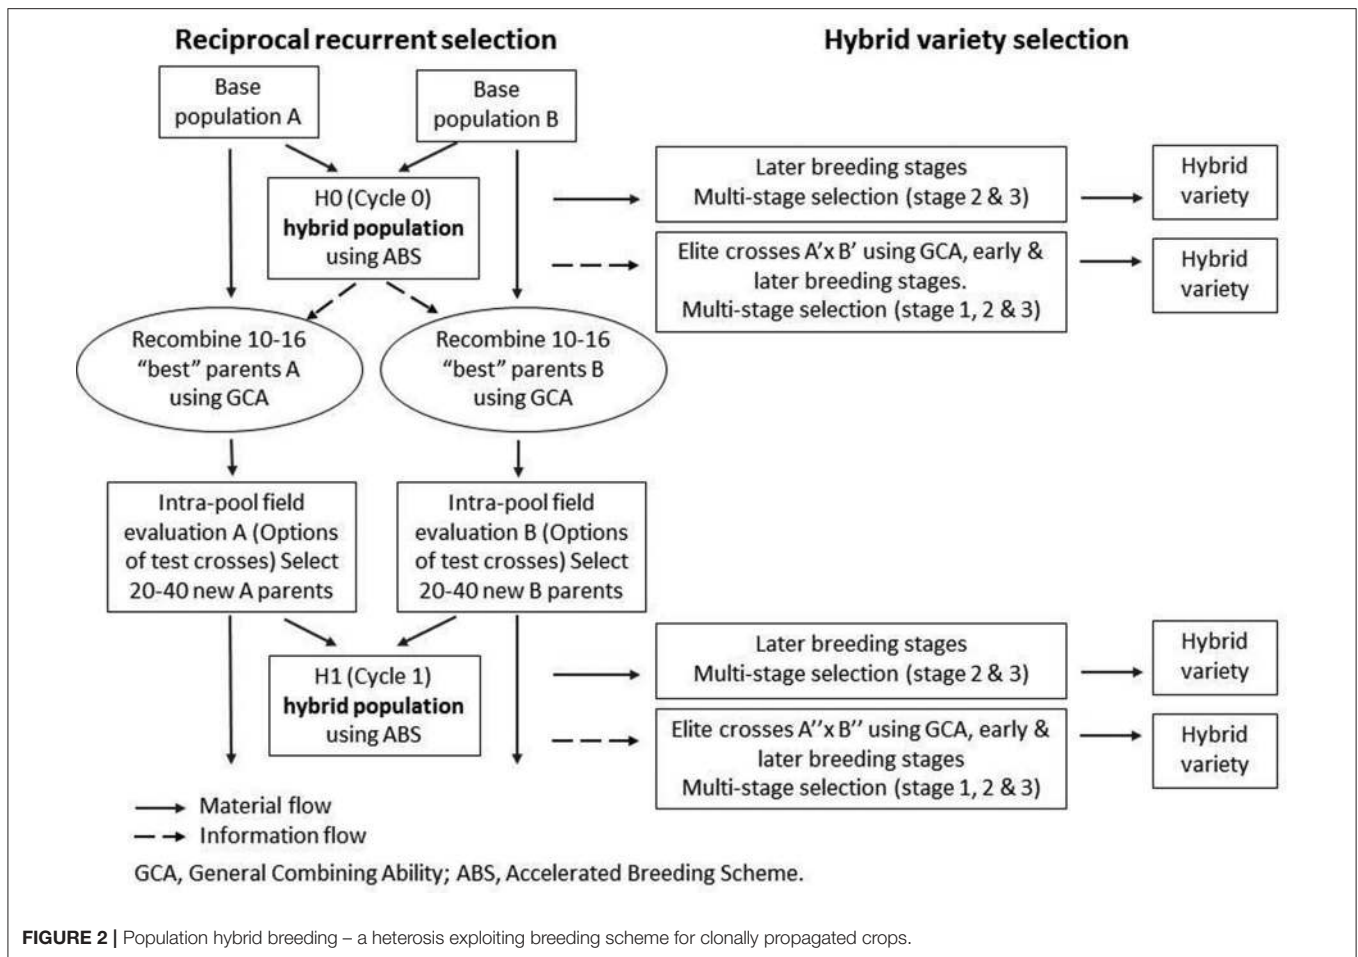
Reciprocal recurrent selection

Hybrid variety selection

Base population A

Base population B

H0 (Cycle 0) **hybrid population** using ABS

Later breeding stages Multi-stage selection (stage 2 & 3)

Hybrid variety

Elite crosses A'x B' using GCA, early & later breeding stages. Multi-stage selection (stage 1, 2 & 3)

Hybrid variety

Recombine 10-16 "best" parents A using GCA

Recombine 10-16 "best" parents B using GCA

Intra-pool field evaluation A (Options of test crosses) Select 20-40 new A parents

Intra-pool field evaluation B (Options of test crosses) Select 20-40 new B parents

H1 (Cycle 1) **hybrid population** using ABS

Later breeding stages Multi-stage selection (stage 2 & 3)

Hybrid variety

Elite crosses A''x B'' using GCA, early & later breeding stages Multi-stage selection (stage 1, 2 & 3)

Hybrid variety

Material flow
Information flow

GCA, General Combining Ability; ABS, Accelerated Breeding Scheme.

**FIGURE 2 |** Population hybrid breeding – a heterosis exploiting breeding scheme for clonally propagated crops.